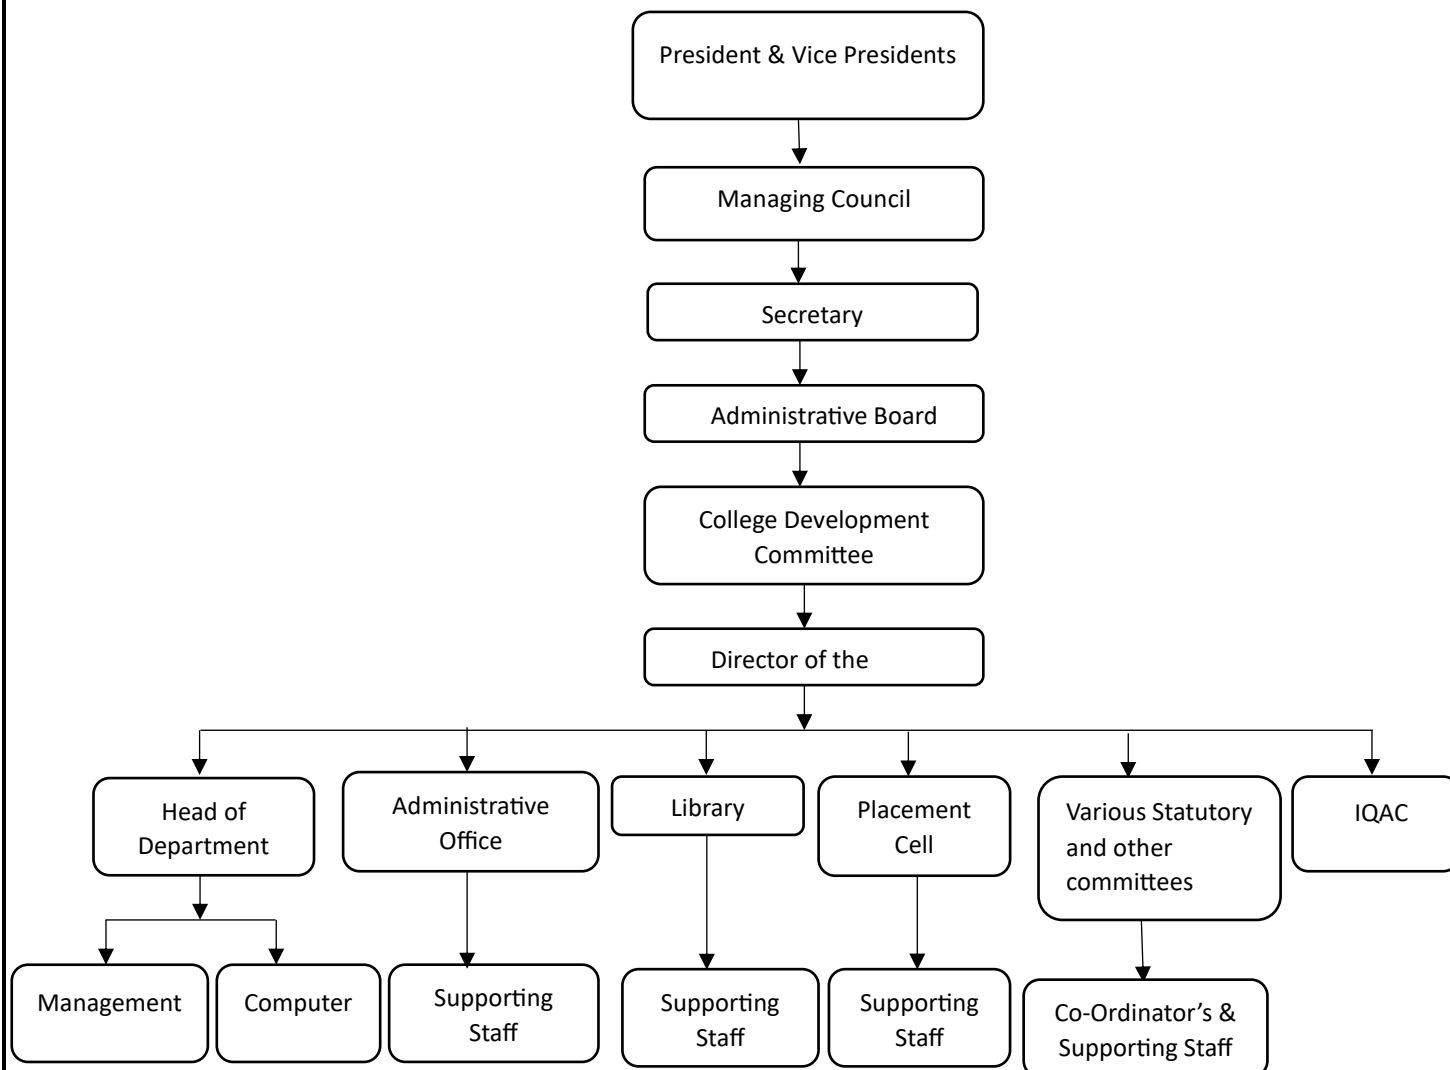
President & Vice Presidents

Managing Council

Secretary

Administrative Board

College Development Committee

Director of the

Head of Department

Administrative Office

Library

Placement Cell

Various Statutory and other committees

IQAC

Management

Computer

Supporting Staff

Supporting Staff

Supporting Staff

Co-Ordinator's & Supporting Staff